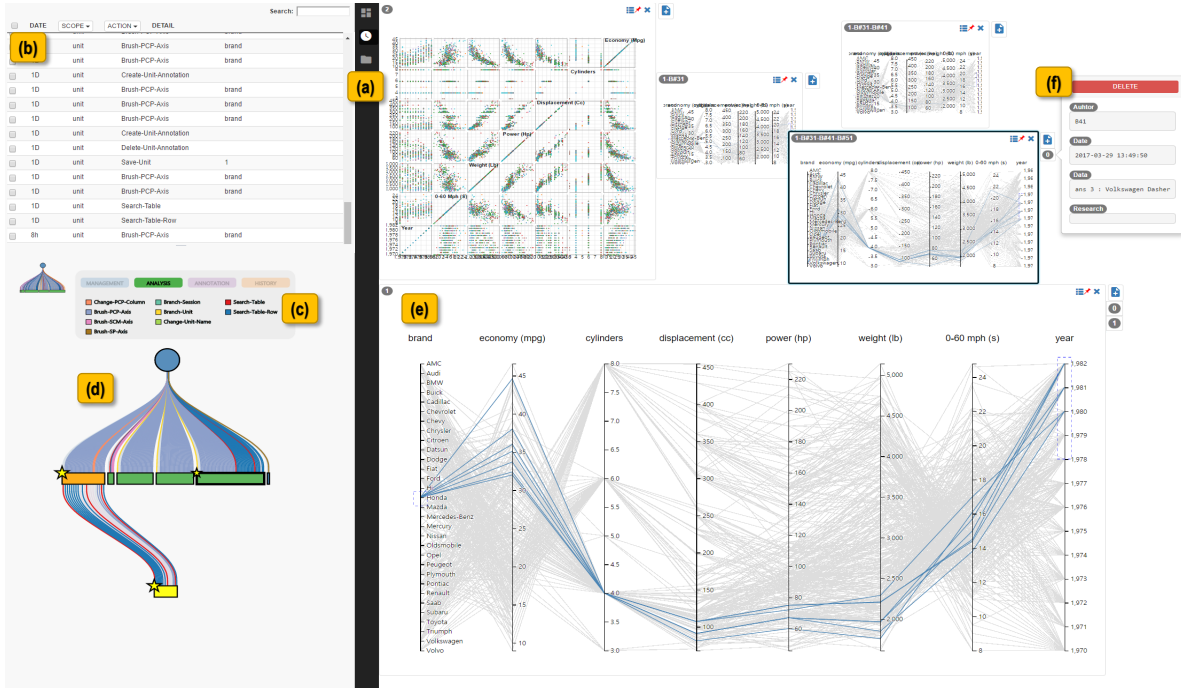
Search:

| | DATE | SCOPE | ACTION | DETAIL |
|---|---|---|---|---|
| | (b) | unit | Brush-PCP-Axis | brand |
| | | unit | Brush-PCP-Axis | brand |
| | 1D | unit | Create-Unit-Annotation | |
| | 1D | unit | Brush-PCP-Axis | brand |
| | 1D | unit | Brush-PCP-Axis | brand |
| | 1D | unit | Brush-PCP-Axis | brand |
| | 1D | unit | Create-Unit-Annotation | |
| | 1D | unit | Delete-Unit-Annotation | |
| | 1D | unit | Save-Unit | 1 |
| | 1D | unit | Brush-PCP-Axis | brand |
| | 1D | unit | Brush-PCP-Axis | brand |
| | 1D | unit | Search-Table | |
| | 1D | unit | Search-Table-Row | |
| | 8h | unit | Brush-PCP-Axis | brand |

MANAGEMENT ANALYSIS ANNOTATION HISTORY

Change-PCP-Column
Brush-PCP-Axis
Brush-SCM-Axis
Brush-SP-Axis
Branch-Session
Branch-Unit
Change-Unit-Name
Search-Table
Search-Table-Row

(c)

(d)

(a)

2

Economy (Mpg)
Cylinders
Displacement (Cc)
Power (Hp)
Weight (Lb)
0-60 Mph (S)
Year

1-B#31

1-B#31-B#41

1-B#31-B#41-B#51

brand economy (mpg) cylinders displacement (cc) power (hp) weight (lb) 0-60 mph (s) year

(f)

DELETE

Author
841

Date
2017-03-29 13:40:50

Data
ans 3 : Volkswagen Dasher

Research

0

1

(e)

brand economy (mpg) cylinders displacement (cc) power (hp) weight (lb) 0-60 mph (s) year

AMC
Audi
BMW
Buick
Cadillac
Chevrolet
Chevy
Chrysler
Citroen
Datsun
Dodge
Fiat
Ford
Honda
Mazda
Mercedes-Benz
Mercury
Nissan
Oldsmobile
Opel
Peugeot
Plymouth
Pontiac
Renault
Saab
Subaru
Toyota
Triumph
Volkswagen
Volvo

45 40 35 30 25 20 15 10

8.0 7.5 7.0 6.5 6.0 5.5 5.0 4.5 4.0 3.5 3.0

450 400 350 300 250 200 150 100

220 200 180 160 140 120 100 80 60

5,000 4,500 4,000 3,500 3,000 2,500 2,000

24 22 20 18 16 14 12 10 8

1,982 1,981 1,980 1,979 1,978 1,977 1,976 1,975 1,974 1,973 1,972 1,971 1,970

0
1